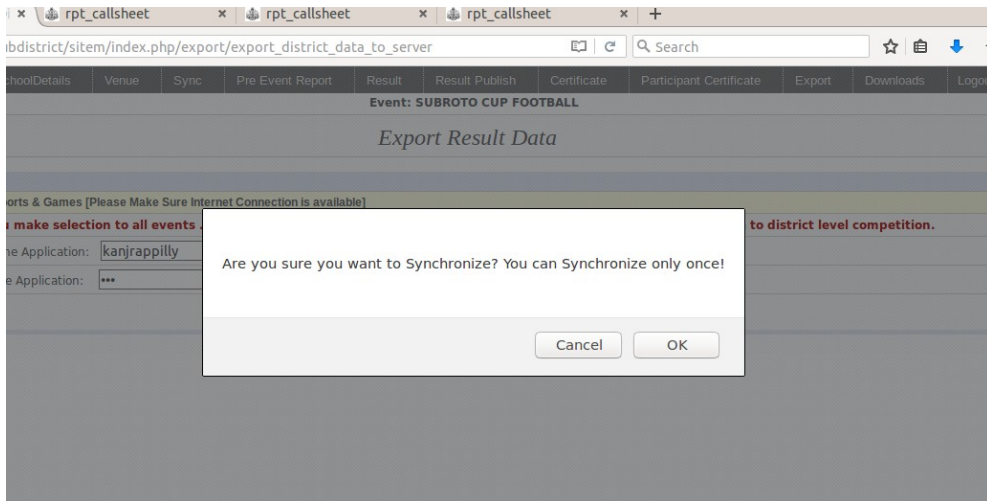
× rpt_callsheet × rpt_callsheet × rpt_callsheet × +

ıbdistrict/sitem/index.php/export/export_district_data_to_server

Search

hoolDetails Venue Sync Pre Event Report Result Result Publish Certificate Participant Certificate Export Downloads Logo

Event: SUBROTO CUP FOOTBALL

Export Result Data

orts & Games [Please Make Sure Internet Connection is available]

ı make selection to all events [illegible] to district level competition.

ne Application: kanjrappilly

e Application: •••

Are you sure you want to Synchronize? You can Synchronize only once!

Cancel OK